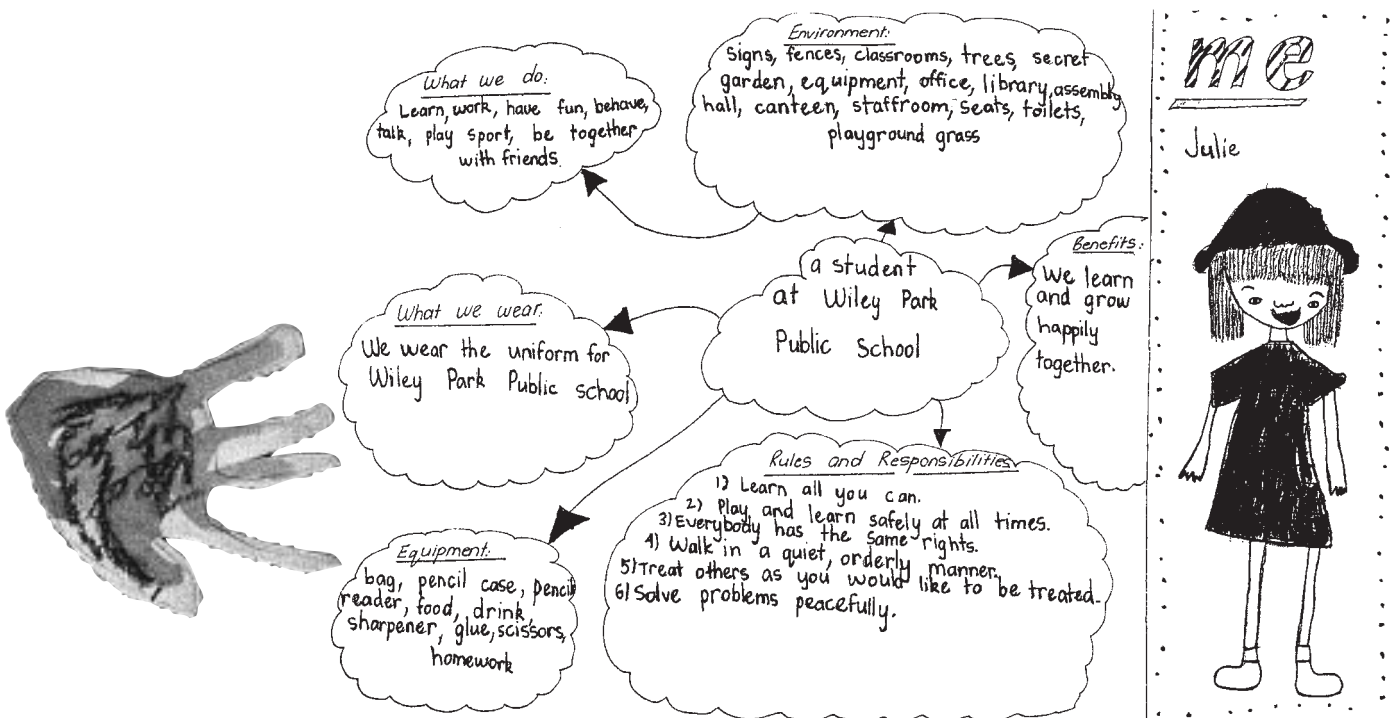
What we do:
Learn, work, have fun, behave, talk, play sport, be together with friends.

Environment:
Signs, fences, classrooms, trees, secret garden, equipment, office, library, assembly hall, canteen, staffroom, seats, toilets, playground grass

me

Julie

a student at Wiley Park Public School

Benefits:
We learn and grow happily together.

What we wear:
We wear the uniform for Wiley Park Public school

Rules and Responsibilities
1) Learn all you can.
2) Play and learn safely at all times.
3) Everybody has the same rights.
4) Walk in a quiet, orderly manner.
5) Treat others as you would like to be treated.
6) Solve problems peacefully.

Equipment:
bag, pencil case, pencil, reader, food, drink, sharpener, glue, scissors, homework